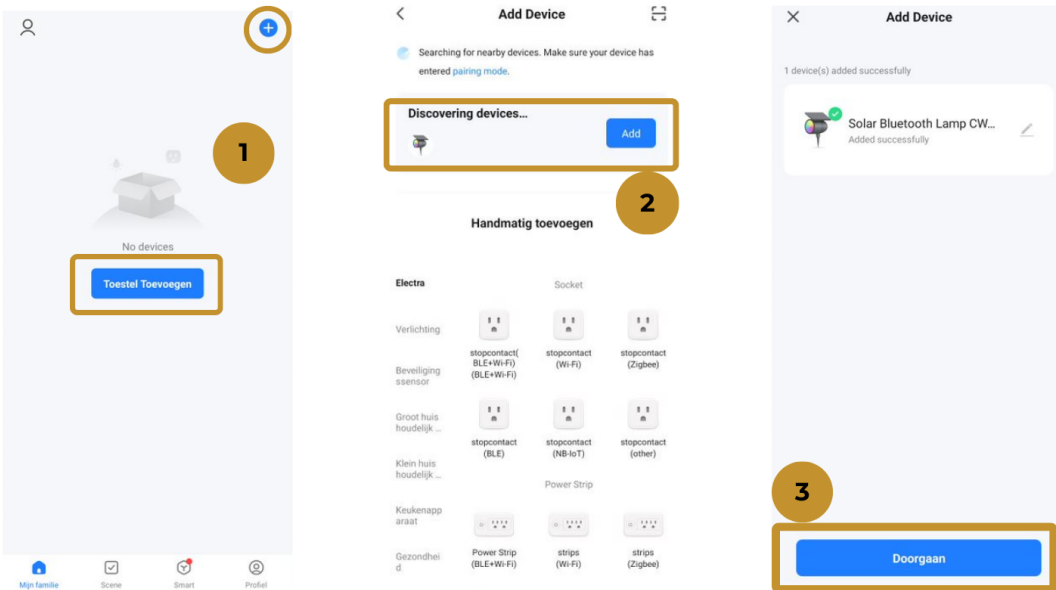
1

No devices

Toestel Toevoegen

Mijn familie Scene Smart Profiel

Add Device

Searching for nearby devices. Make sure your device has entered pairing mode.

Discovering devices...

Add

2

Handmatig toevoegen

Electra

Verlichting

Beveiligingssensor

Groot huishoudelijk ...

Klein huishoudelijk ...

Keukenapparaat

Gezondheid

Socket

stopcontact( BLE+Wi-Fi) (BLE+Wi-Fi)

stopcontact (Wi-Fi)

stopcontact (Zigbee)

stopcontact (BLE)

stopcontact (NB-IoT)

stopcontact (other)

Power Strip

Power Strip (BLE+Wi-Fi)

strips (Wi-Fi)

strips (Zigbee)

Add Device

1 device(s) added successfully

Solar Bluetooth Lamp CW...

Added successfully

3

Doorgaan